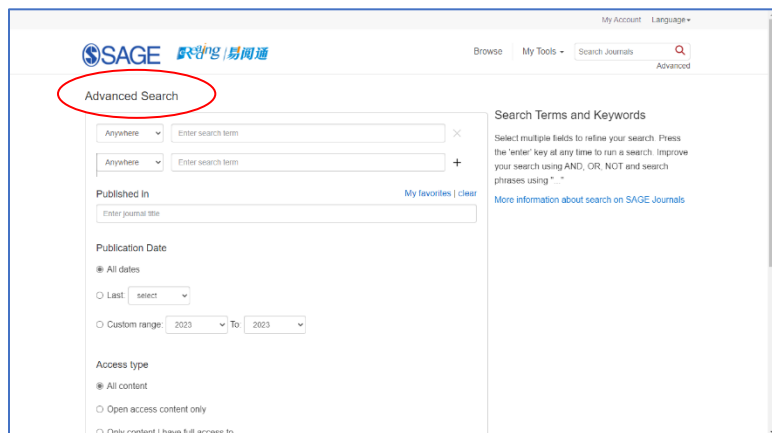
My Account Language

SAGE iReading | 易阅通

Browse My Tools Search Journals
Advanced

Advanced Search

Anywhere Enter search term ×
Anywhere Enter search term +

Published In My favorites | clear
Enter journal title

Publication Date
All dates
Last: select
Custom range: 2023 To: 2023

Access type
All content
Open access content only
Only content I have full access to

Search Terms and Keywords

Select multiple fields to refine your search. Press the 'enter' key at any time to run a search. Improve your search using AND, OR, NOT and search phrases using "..."

More information about search on SAGE Journals